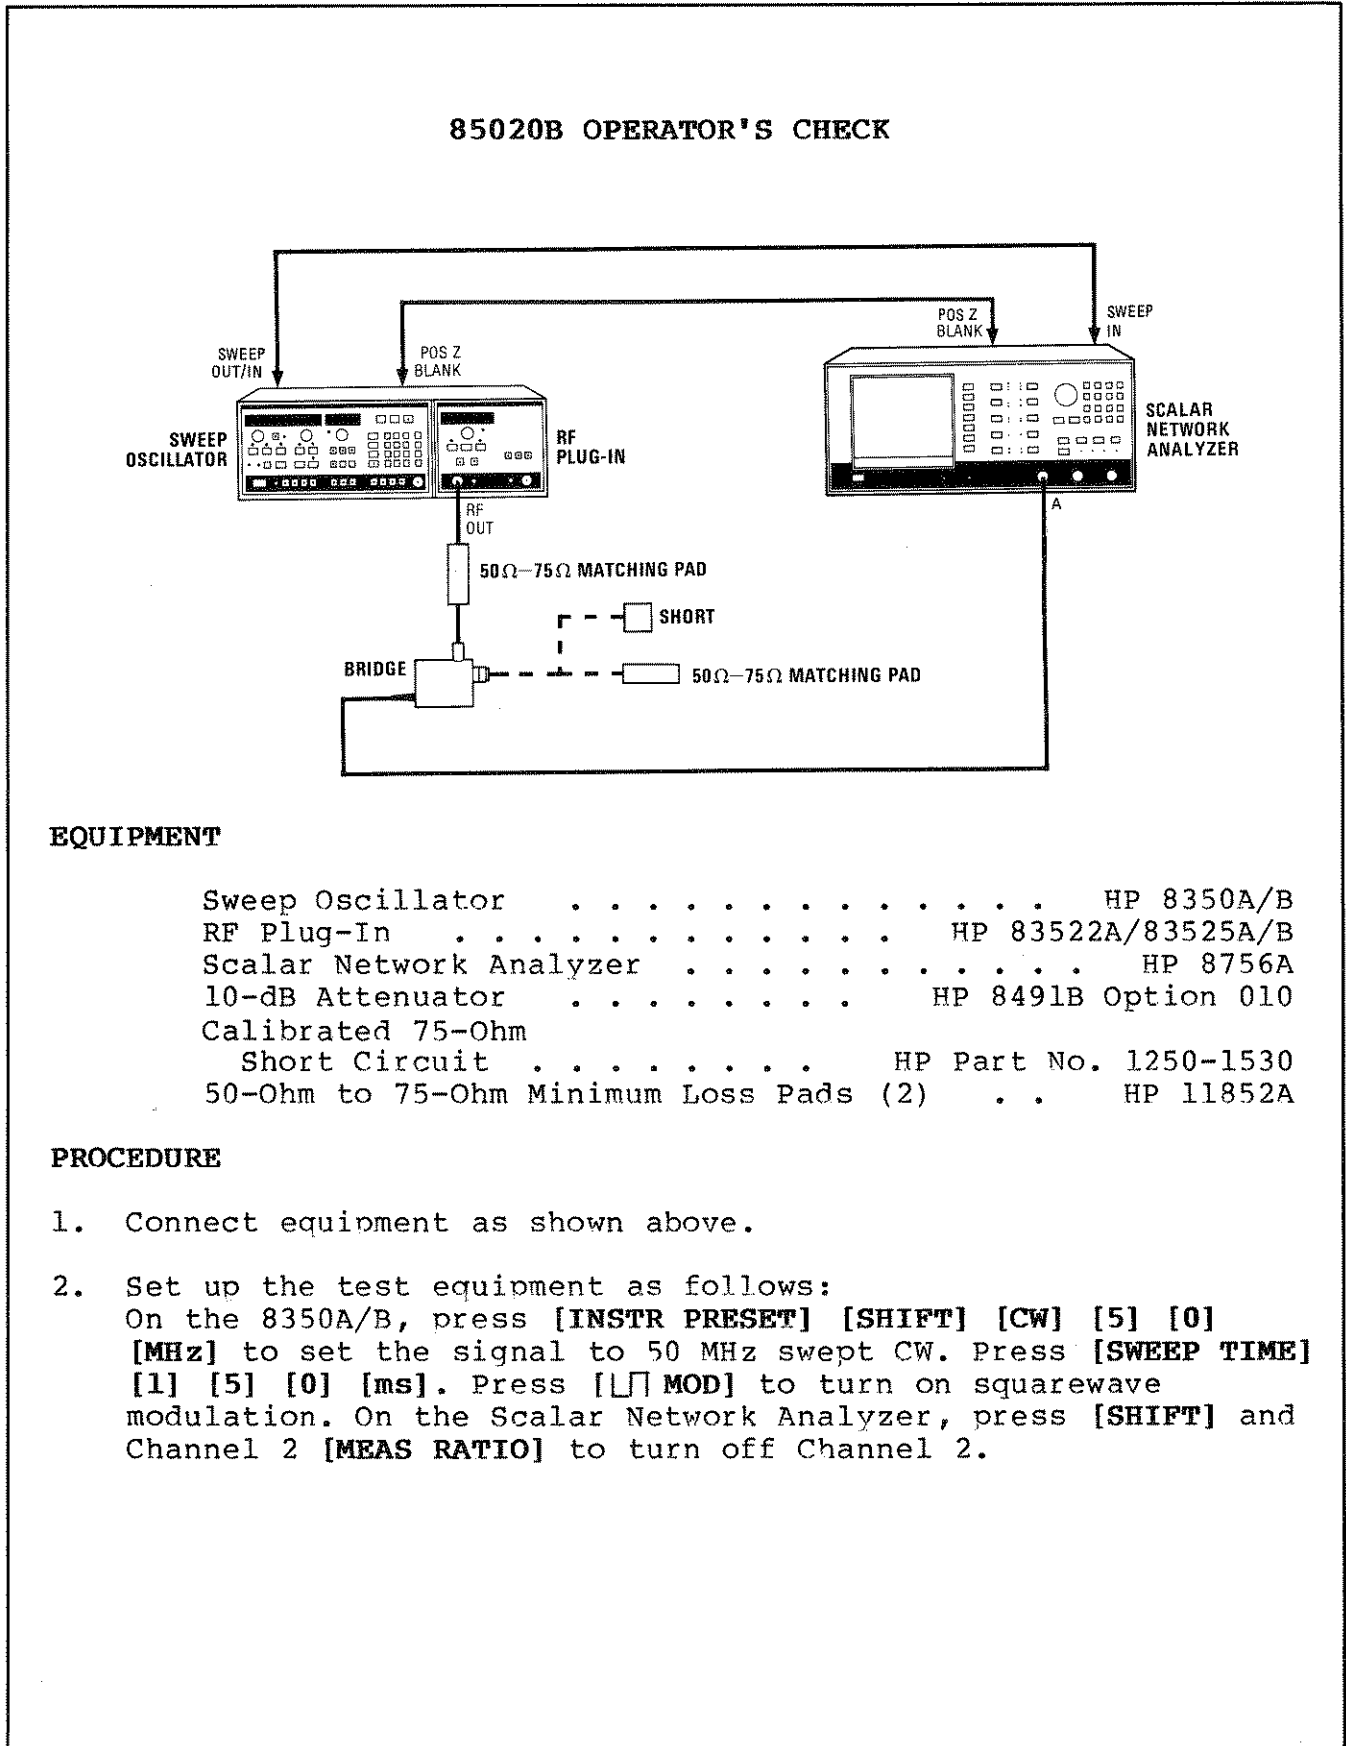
85020B OPERATOR'S CHECK

SWEEP OUT/IN

POS Z BLANK

POS Z BLANK

SWEEP IN

SWEEP OSCILLATOR

RF PLUG-IN

SCALAR NETWORK ANALYZER

RF OUT

A

50Ω–75Ω MATCHING PAD

SHORT

BRIDGE

50Ω–75Ω MATCHING PAD

EQUIPMENT

Sweep Oscillator . . . . . . . . . . . . . . HP 8350A/B
RF Plug-In . . . . . . . . . . . . . . HP 83522A/83525A/B
Scalar Network Analyzer . . . . . . . . . . . HP 8756A
10-dB Attenuator . . . . . . . . . HP 8491B Option 010
Calibrated 75-Ohm
Short Circuit . . . . . . . . . HP Part No. 1250-1530
50-Ohm to 75-Ohm Minimum Loss Pads (2) . . HP 11852A

PROCEDURE

1. Connect equipment as shown above.

2. Set up the test equipment as follows:
On the 8350A/B, press [INSTR PRESET] [SHIFT] [CW] [5] [0] [MHz] to set the signal to 50 MHz swept CW. Press [SWEEP TIME] [1] [5] [0] [ms]. Press [⊔⊓ MOD] to turn on squarewave modulation. On the Scalar Network Analyzer, press [SHIFT] and Channel 2 [MEAS RATIO] to turn off Channel 2.